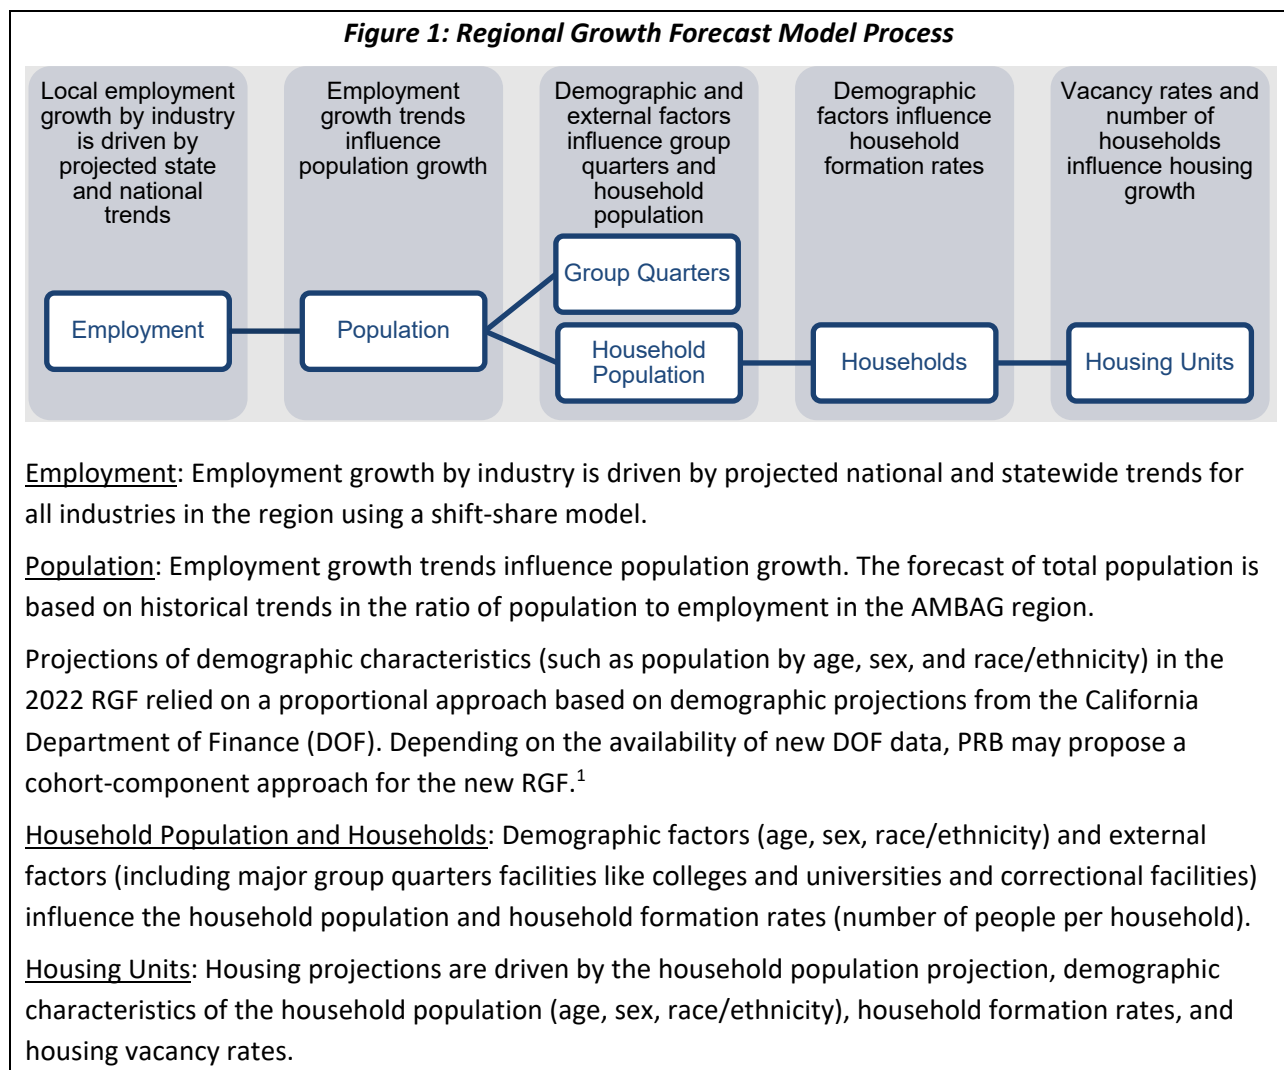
*Figure 1: Regional Growth Forecast Model Process*

Local employment growth by industry is driven by projected state and national trends

Employment

Employment growth trends influence population growth

Population

Demographic and external factors influence group quarters and household population

Group Quarters

Household Population

Demographic factors influence household formation rates

Households

Vacancy rates and number of households influence housing growth

Housing Units

Employment: Employment growth by industry is driven by projected national and statewide trends for all industries in the region using a shift-share model.

Population: Employment growth trends influence population growth. The forecast of total population is based on historical trends in the ratio of population to employment in the AMBAG region.

Projections of demographic characteristics (such as population by age, sex, and race/ethnicity) in the 2022 RGF relied on a proportional approach based on demographic projections from the California Department of Finance (DOF). Depending on the availability of new DOF data, PRB may propose a cohort-component approach for the new RGF.$^{1}$

Household Population and Households: Demographic factors (age, sex, race/ethnicity) and external factors (including major group quarters facilities like colleges and universities and correctional facilities) influence the household population and household formation rates (number of people per household).

Housing Units: Housing projections are driven by the household population projection, demographic characteristics of the household population (age, sex, race/ethnicity), household formation rates, and housing vacancy rates.